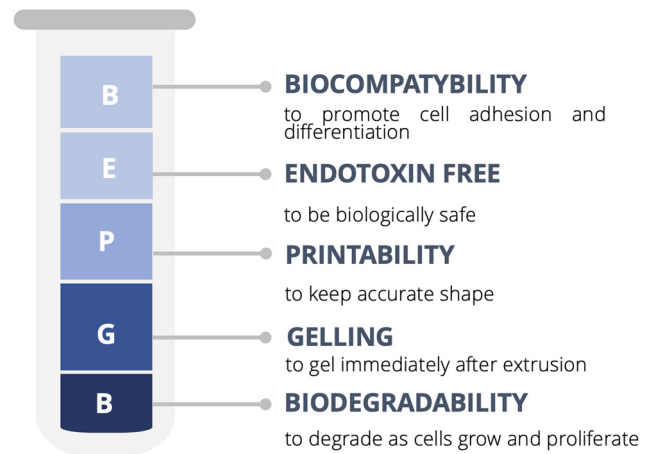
B
E
P
G
B

BIOCOMPATYBILITY
to promote cell adhesion and differentiation

ENDOTOXIN FREE
to be biologically safe

PRINTABILITY
to keep accurate shape

GELLING
to gel immediately after extrusion

BIODEGRADABILITY
to degrade as cells grow and proliferate